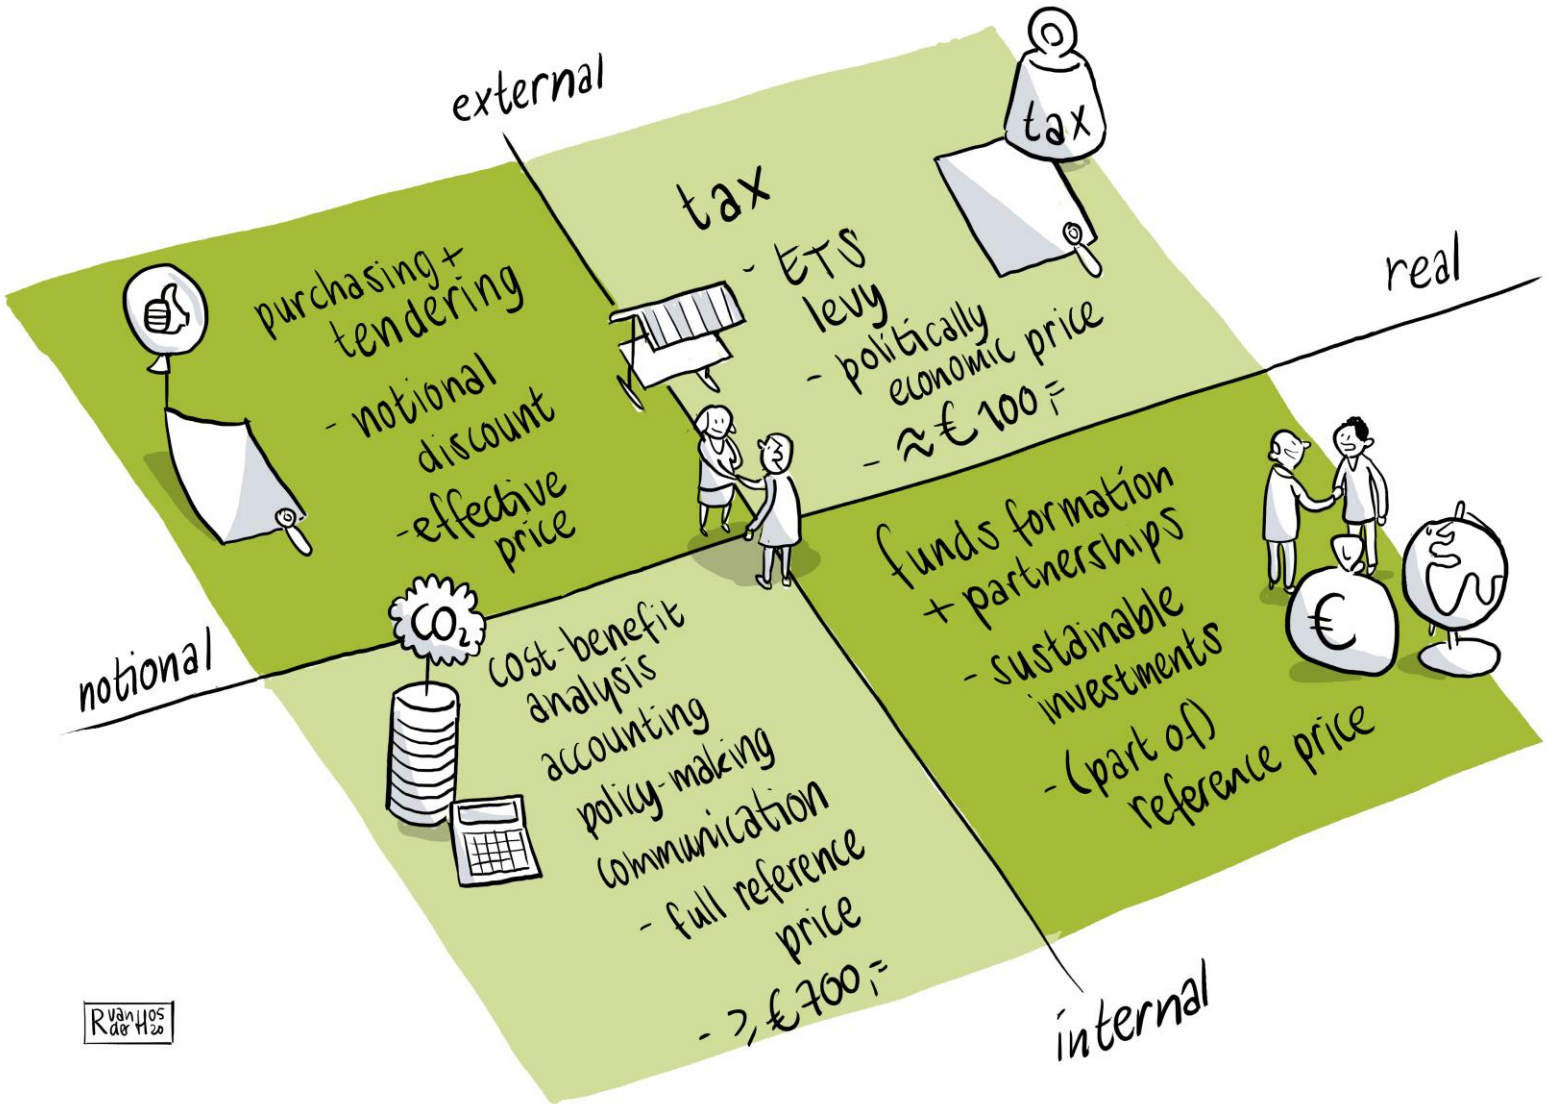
external

tax

tax

- ETS levy
- politically economic price
- ≈ € 100,-

real

purchasing + tendering
- notional discount
- effective price

notional

$CO_2$

cost-benefit analysis
accounting
policy-making
communication
- full reference price
- ?, € 700,-

funds formation + partnerships
- sustainable investments
- (part of) reference price

€

internal

R van der Hos 20